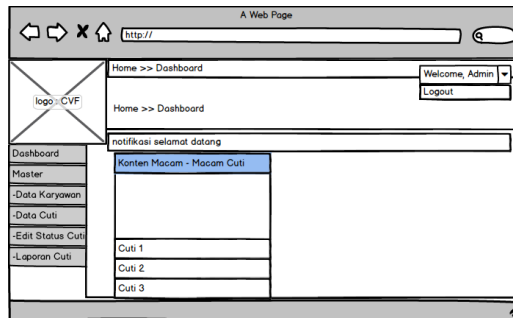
A Web Page

http://

logo CVF

Home >> Dashboard

Welcome, Admin

Logout

Home >> Dashboard

notifikasi selamat datang

Dashboard

Master

-Data Karyawan

-Data Cuti

-Edit Status Cuti

-Laporan Cuti

Konten Macam - Macam Cuti

Cuti 1

Cuti 2

Cuti 3